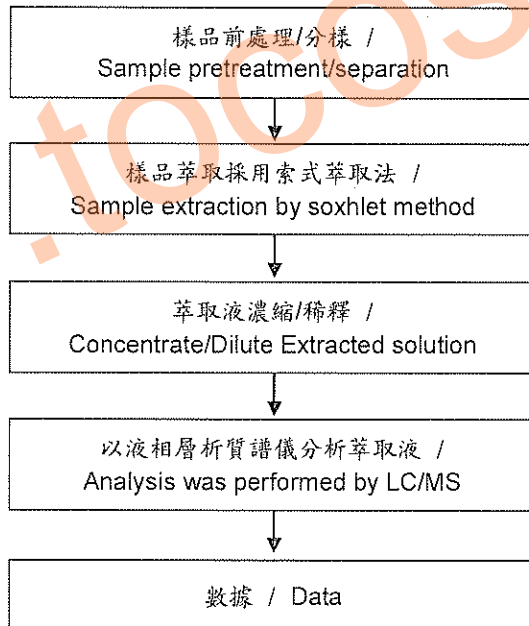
.tocos

樣品前處理/分樣 /
Sample pretreatment/separation

樣品萃取採用索式萃取法 /
Sample extraction by soxhlet method

萃取液濃縮/稀釋 /
Concentrate/Dilute Extracted solution

以液相層析質譜儀分析萃取液 /
Analysis was performed by LC/MS

數據 / Data